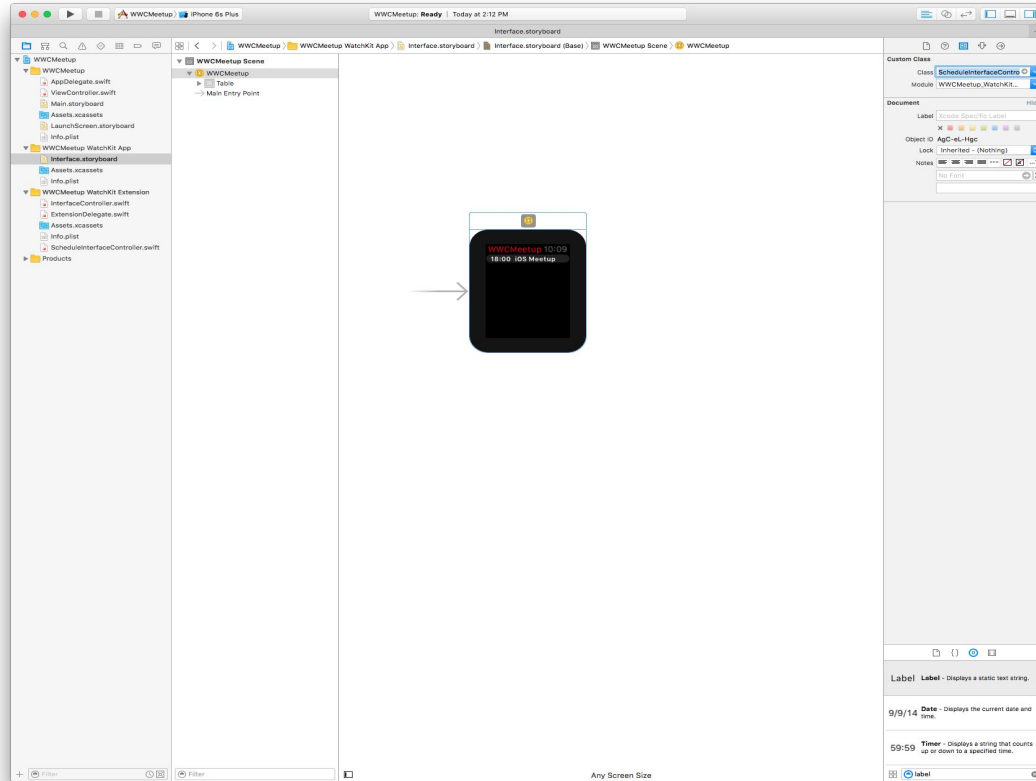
WWCMeetup 〉 iPhone 6s Plus

WWCMeetup: Ready | Today at 2:12 PM

Interface.storyboard

WWCMeetup 〉 WWCMeetup WatchKit App 〉 Interface.storyboard 〉 Interface.storyboard (Base) 〉 WWCMeetup Scene 〉 WWCMeetup

WWCMeetup
WWCMeetup
AppDelegate.swift
ViewController.swift
Main.storyboard
Assets.xcassets
LaunchScreen.storyboard
Info.plist
WWCMeetup WatchKit App
Interface.storyboard
Assets.xcassets
Info.plist
WWCMeetup WatchKit Extension
InterfaceController.swift
ExtensionDelegate.swift
Assets.xcassets
Info.plist
ScheduleInterfaceController.swift
Products

WWCMeetup Scene
WWCMeetup
Table
Main Entry Point

WWCMeetup 10:09
18:00 iOS Meetup

Custom Class
Class ScheduleInterfaceContro
Module WWCMeetup_WatchKit...

Document
Hid
Label Xcode Specific Label
Object ID AgC-eL-Hgc
Lock Inherited - (Nothing)
Notes
No Font

Label Label - Displays a static text string.

9/9/14 Date - Displays the current date and time.

59:59 Timer - Displays a string that counts up or down to a specified time.

Filter
Filter
Any Screen Size
label